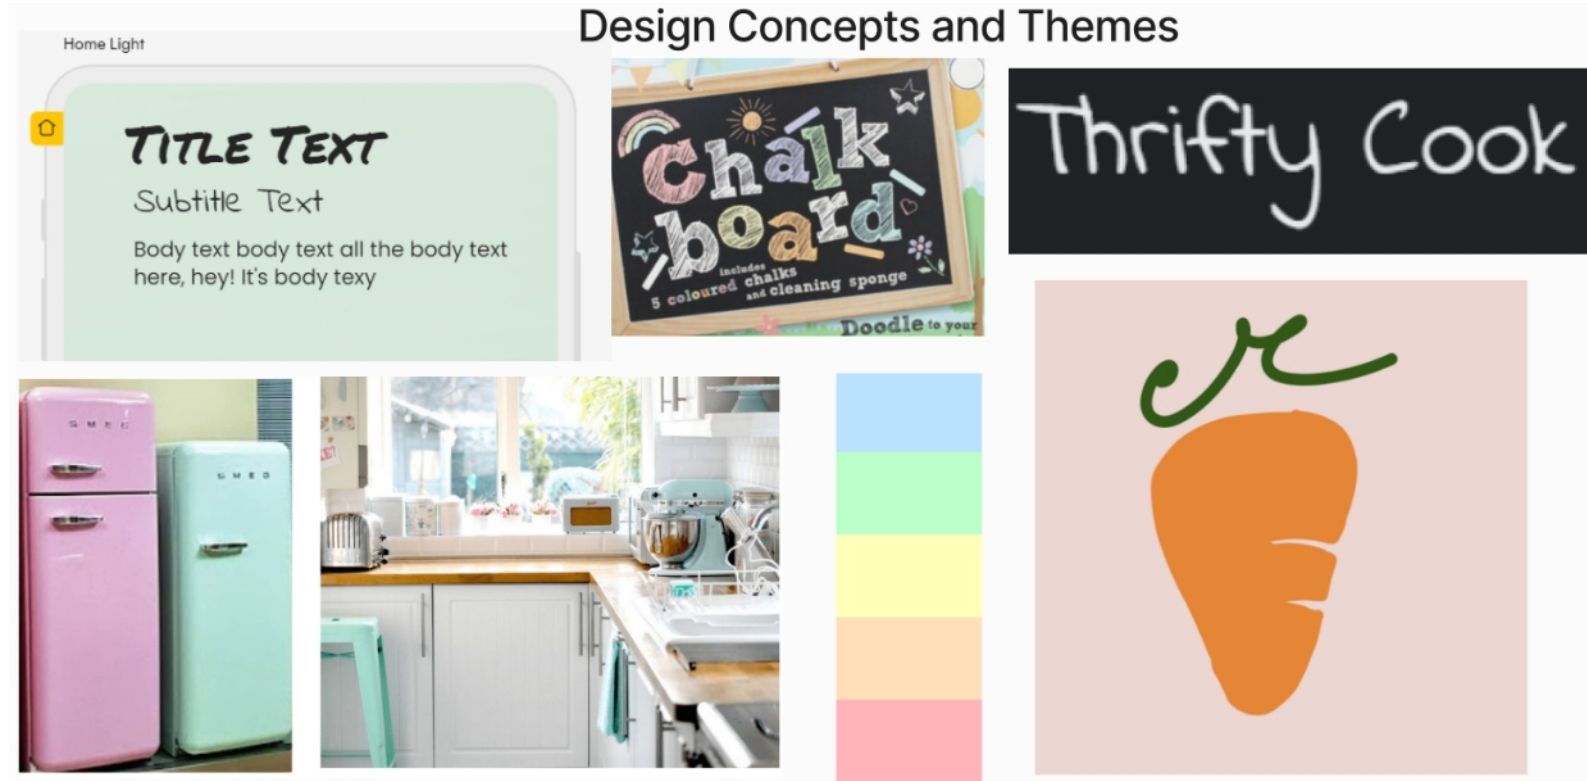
Design Concepts and Themes

Home Light

TITLE TEXT

Subtitle Text

Body text body text all the body text here, hey! It's body texy

Chalk board

includes 5 coloured chalks and cleaning sponge

Doodle to your

Thrifty Cook

SMEG

SMEG